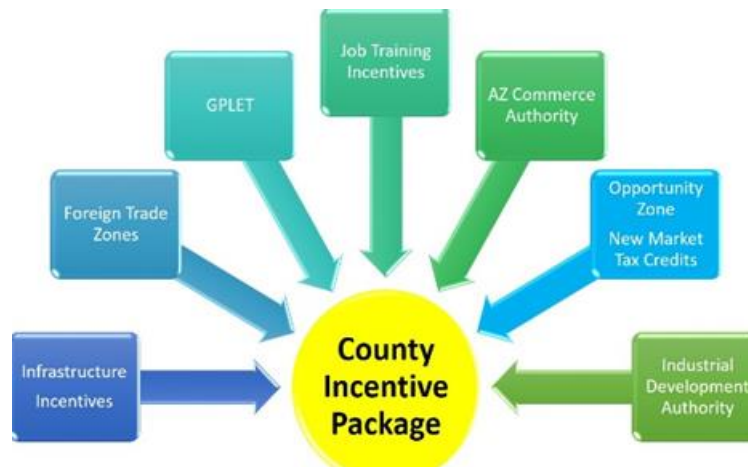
Job Training Incentives

GPLET

AZ Commerce Authority

Foreign Trade Zones

Opportunity Zone
New Market Tax Credits

Infrastructure Incentives

County Incentive Package

Industrial Development Authority